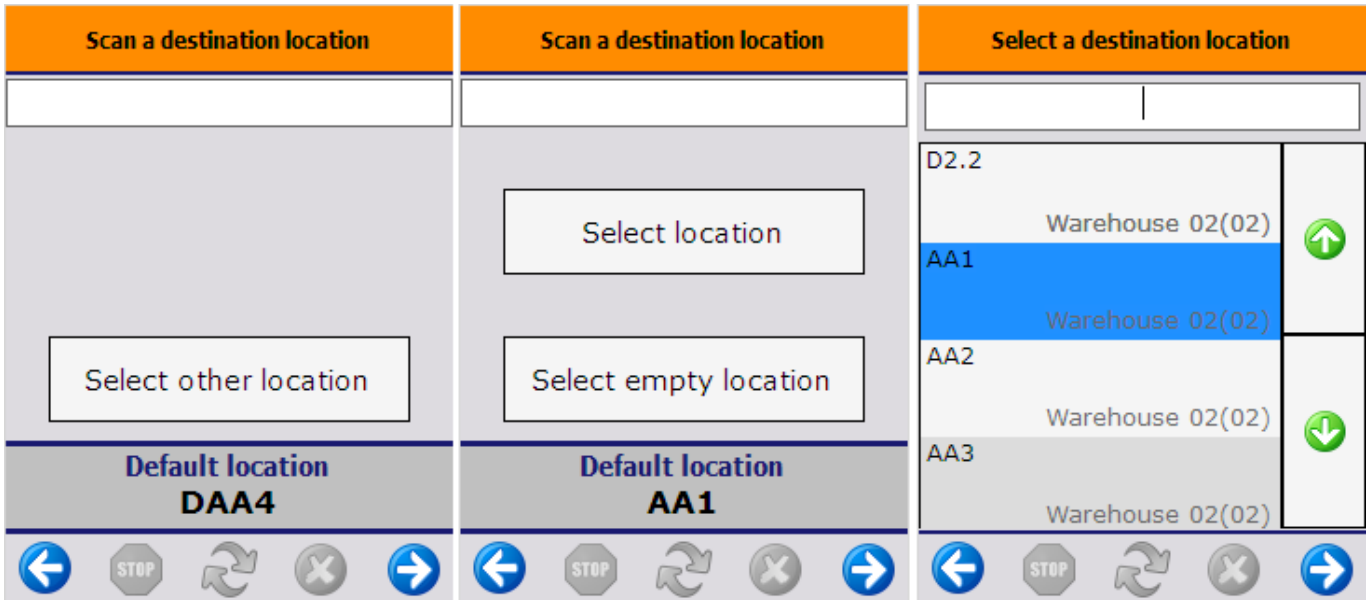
Scan a destination location

Select other location

Default location
DAA4

STOP

Scan a destination location

Select location

Select empty location

Default location
AA1

STOP

Select a destination location

D2.2
Warehouse 02(02)

AA1
Warehouse 02(02)

AA2
Warehouse 02(02)

AA3
Warehouse 02(02)

STOP